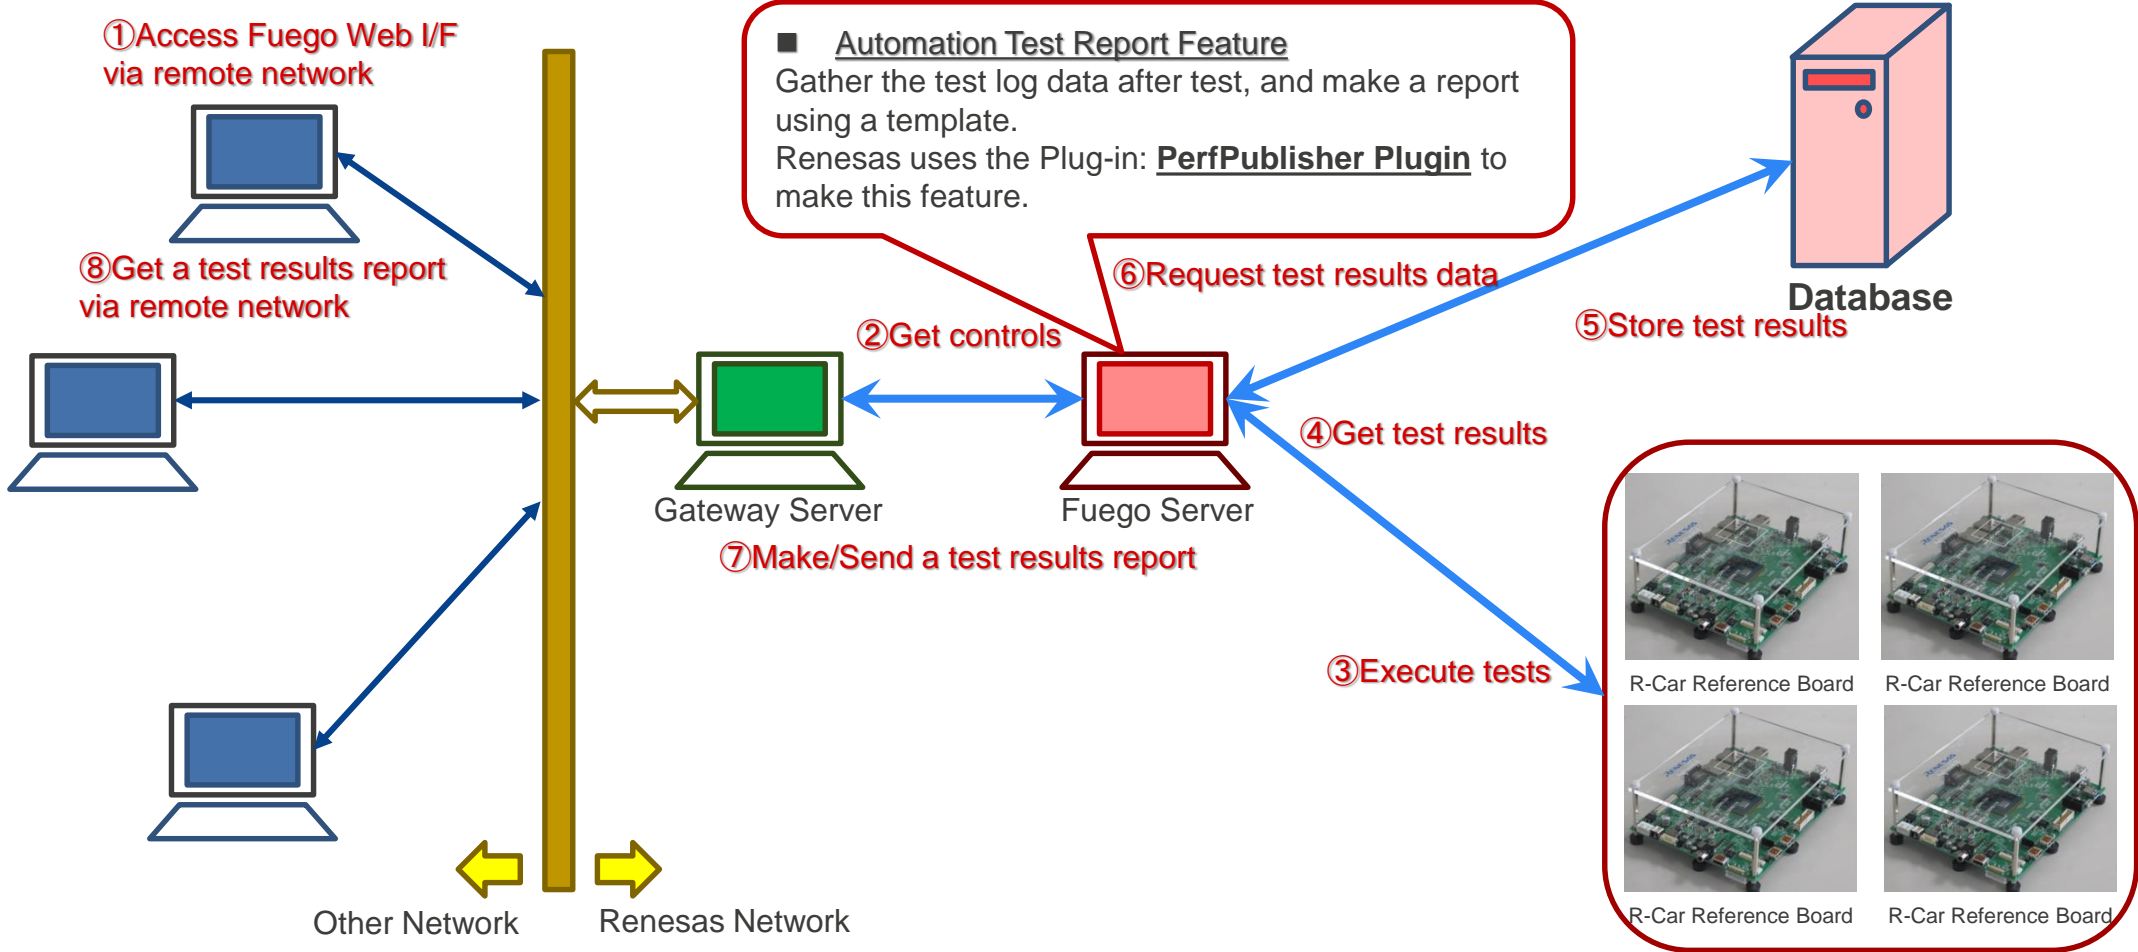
①Access Fuego Web I/F via remote network

■ Automation Test Report Feature
Gather the test log data after test, and make a report using a template.
Renesas uses the Plug-in: PerfPublisher Plugin to make this feature.

Database

⑧Get a test results report via remote network

⑥Request test results data

⑤Store test results

②Get controls

④Get test results

Gateway Server

Fuego Server

⑦Make/Send a test results report

③Execute tests

R-Car Reference Board

R-Car Reference Board

R-Car Reference Board

R-Car Reference Board

Other Network

Renesas Network